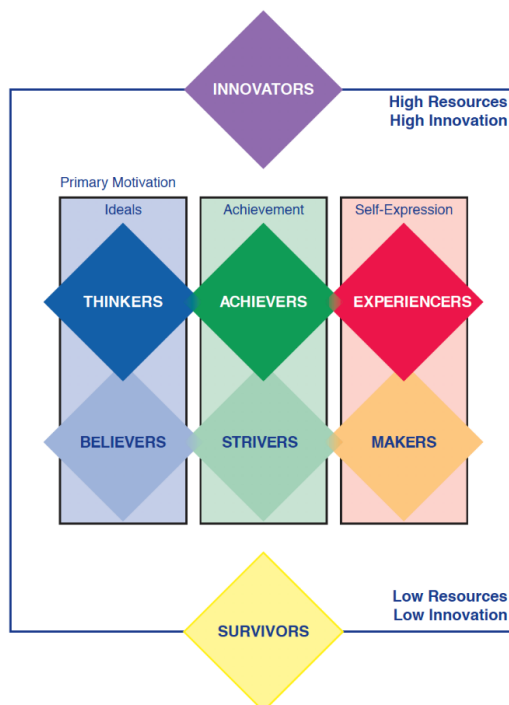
INNOVATORS

High Resources
High Innovation

Primary Motivation

Ideals

Achievement

Self-Expression

THINKERS

ACHIEVERS

EXPERIENCERS

BELIEVERS

STRIVERS

MAKERS

Low Resources
Low Innovation

SURVIVORS